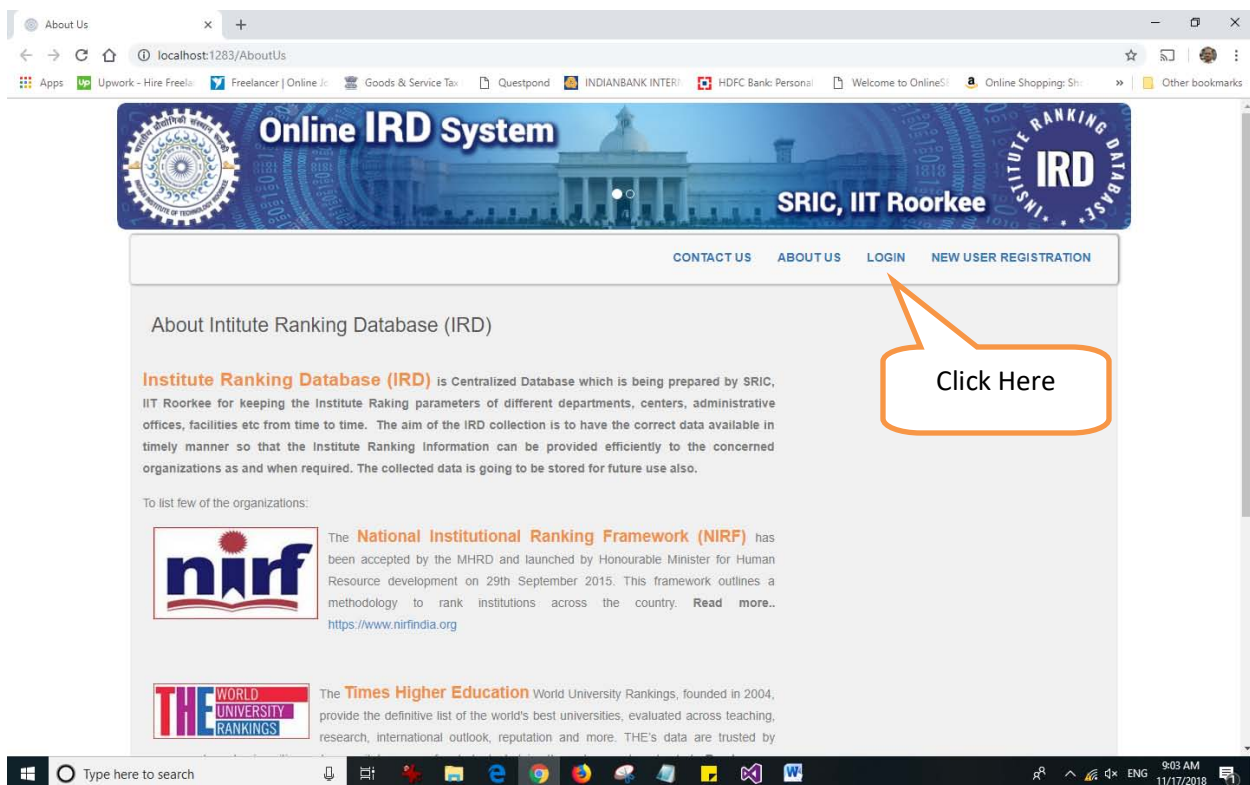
About Us × +

localhost:1283/AboutUs

Apps Upwork - Hire Freela Freelancer | Online Jo Goods & Service Tax Questpond INDIANBANK INTERN HDFC Bank: Personal Welcome to OnlineSB Online Shopping: Sho » Other bookmarks

Online IRD System

SRIC, IIT Roorkee

INSTITUTE RANKING DATABASE IRD

CONTACT US ABOUT US LOGIN NEW USER REGISTRATION

About Intitute Ranking Database (IRD)

Click Here

Institute Ranking Database (IRD) is Centralized Database which is being prepared by SRIC, IIT Roorkee for keeping the Institute Raking parameters of different departments, centers, administrative offices, facilities etc from time to time. The aim of the IRD collection is to have the correct data available in timely manner so that the Institute Ranking Information can be provided efficiently to the concerned organizations as and when required. The collected data is going to be stored for future use also.

To list few of the organizations:

nirf

The National Institutional Ranking Framework (NIRF) has been accepted by the MHRD and launched by Honourable Minister for Human Resource development on 29th September 2015. This framework outlines a methodology to rank institutions across the country. Read more.. https://www.nirfindia.org

THE WORLD UNIVERSITY RANKINGS

The Times Higher Education World University Rankings, founded in 2004, provide the definitive list of the world's best universities, evaluated across teaching, research, international outlook, reputation and more. THE's data are trusted by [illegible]

Type here to search

ENG 9:03 AM 11/17/2018